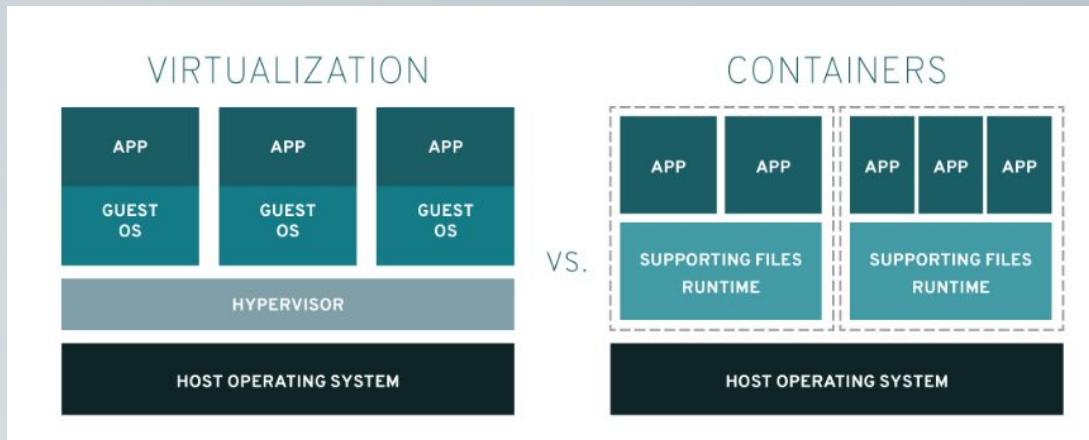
VIRTUALIZATION

APP
GUEST OS

APP
GUEST OS

APP
GUEST OS

HYPERVISOR

HOST OPERATING SYSTEM

VS.

CONTAINERS

APP
APP
SUPPORTING FILES RUNTIME

APP
APP
APP
SUPPORTING FILES RUNTIME

HOST OPERATING SYSTEM